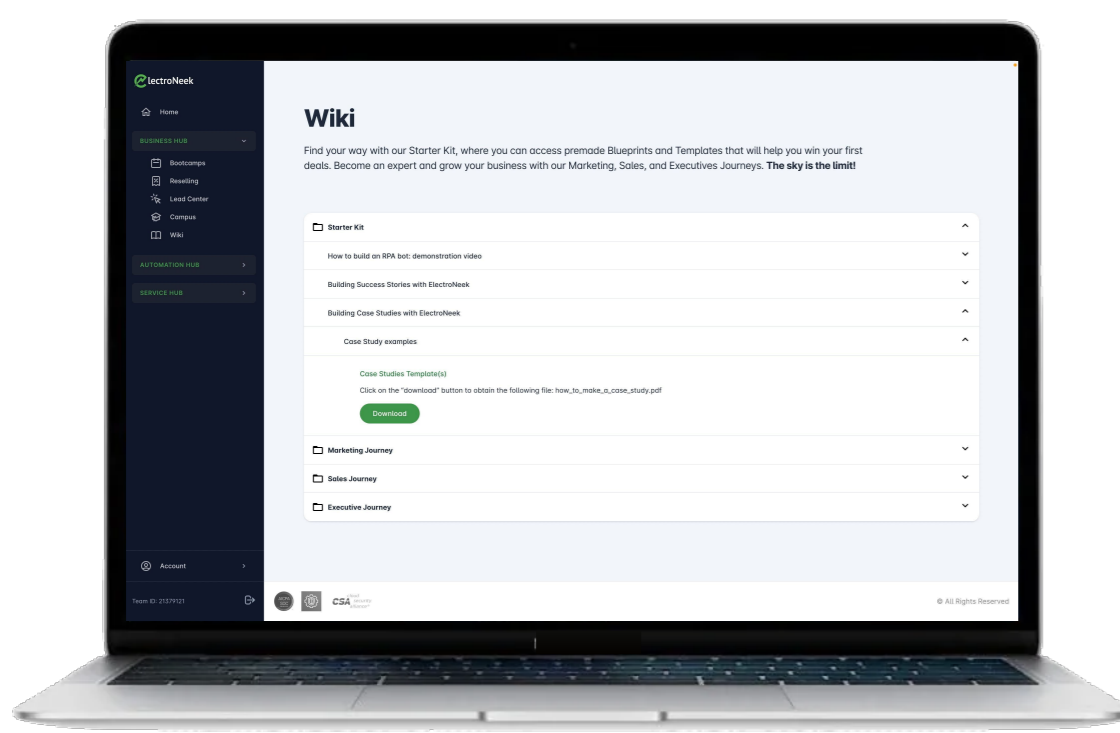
ElectroNeek

Home

BUSINESS HUB

Bootcamps

Reselling

Lead Center

Campus

Wiki

AUTOMATION HUB

SERVICE HUB

Account

Team ID: 21379121

Wiki

Find your way with our Starter Kit, where you can access premade Blueprints and Templates that will help you win your first deals. Become an expert and grow your business with our Marketing, Sales, and Executives Journeys. **The sky is the limit!**

Starter Kit

How to build an RPA bot: demonstration video

Building Success Stories with ElectroNeek

Building Case Studies with ElectroNeek

Case Study examples

Case Studies Template(s)

Click on the "download" button to obtain the following file: how_to_make_a_case_study.pdf

Download

Marketing Journey

Sales Journey

Executive Journey

CSA

© All Rights Reserved